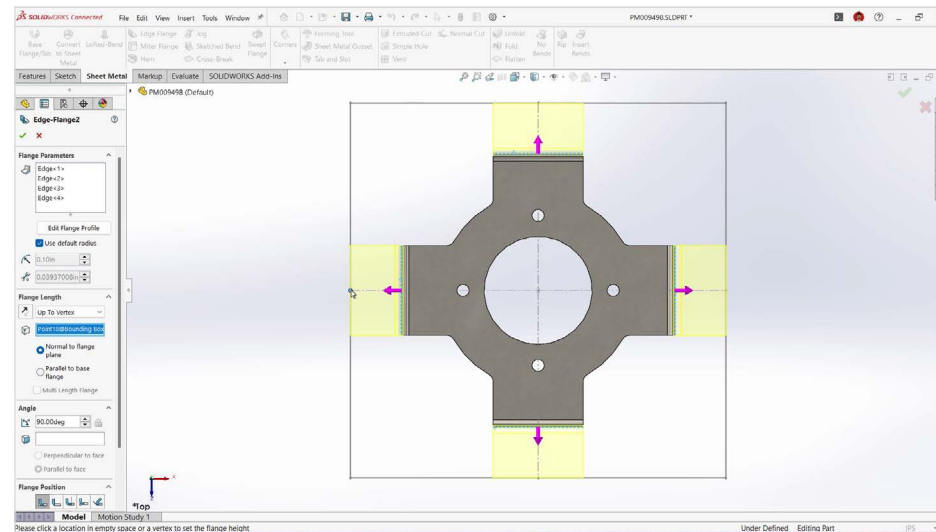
SOLIDWORKS Connected File Edit View Insert Tools Window

PM009498.SLDPRT *

Base Flange/Tab Convert to Sheet Metal Lofted-Bend Edge Flange Miter Flange Hem Jog Sketched Bend Cross-Break Swept Flange Corners Forming Tool Sheet Metal Gusset Tab and Slot Extruded Cut Simple Hole Vent Normal Cut Unfold Fold Flatten No Bends Rip Insert Bends

Features Sketch Sheet Metal Markup Evaluate SOLIDWORKS Add-Ins

PM009498 (Default)

Edge-Flange2

Flange Parameters
Edge<1>
Edge<2>
Edge<3>
Edge<4>

Edit Flange Profile
Use default radius
0.10in
0.03937008in

Flange Length
Up To Vertex
Point10@Bounding Box
Normal to flange plane
Parallel to base flange
Multi Length Flange

Angle
90.00deg

Perpendicular to face
Parallel to face

Flange Position

*Top

Model Motion Study 1

Please click a location in empty space or a vertex to set the flange height

Under Defined Editing Part IPS